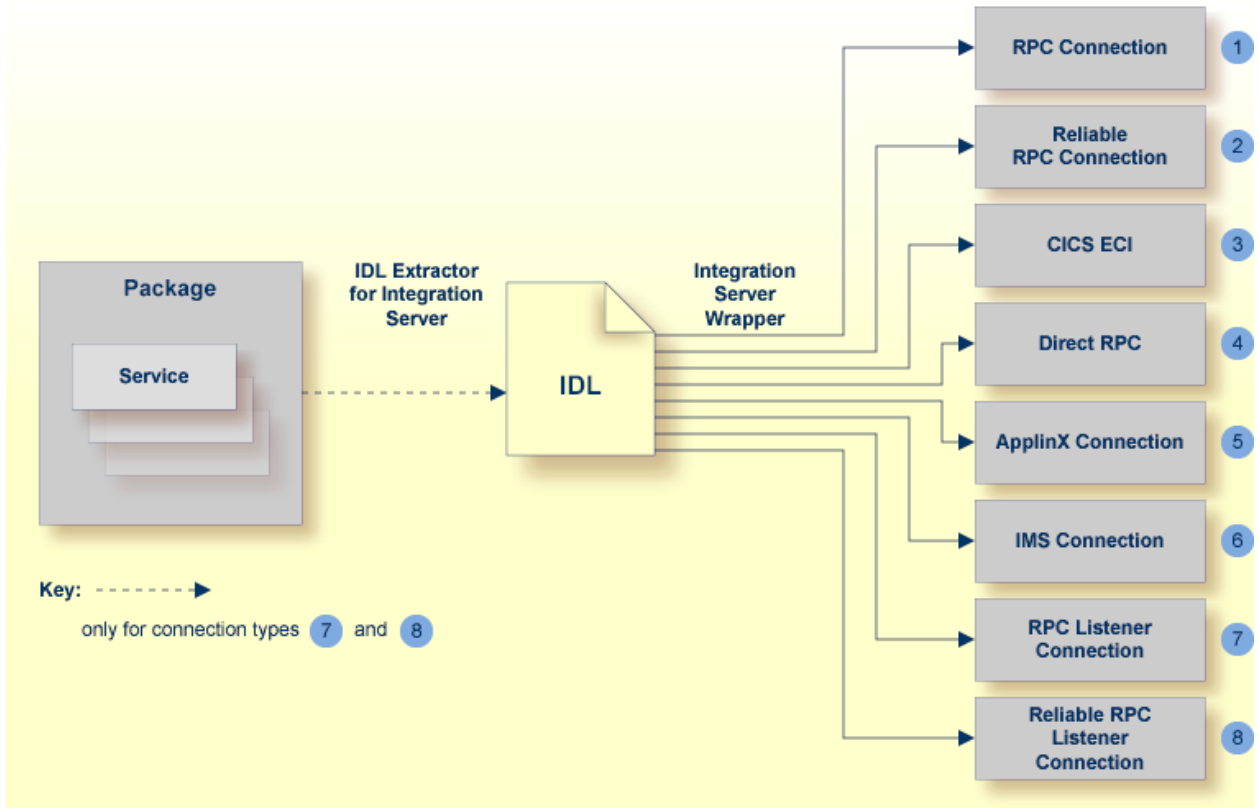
Package

Service

IDL Extractor for Integration Server

IDL

Integration Server Wrapper

RPC Connection 1

Reliable RPC Connection 2

CICS ECI 3

Direct RPC 4

ApplinX Connection 5

IMS Connection 6

RPC Listener Connection 7

Reliable RPC Listener Connection 8

Key:

only for connection types 7 and 8